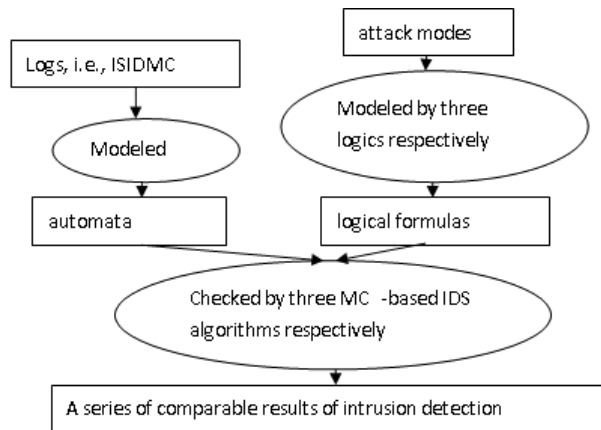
attack modes

Logs, i.e., ISIDMC

Modeled by three logics respectively

Modeled

automata

logical formulas

Checked by three MC -based IDS algorithms respectively

A series of comparable results of intrusion detection